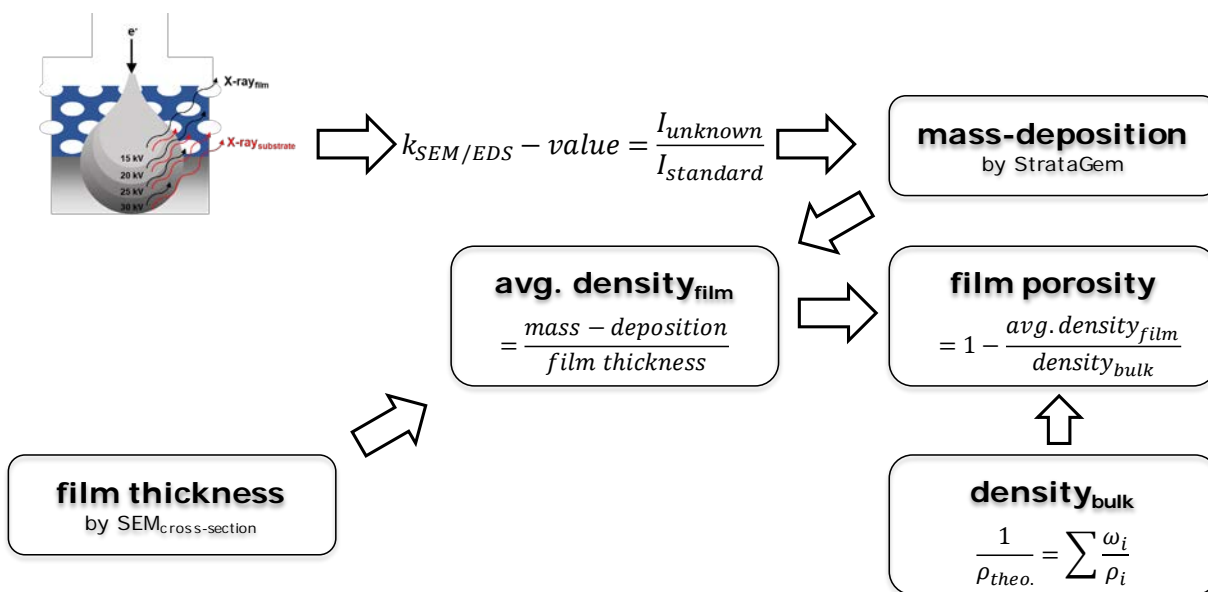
e⁻

X-ray$_{film}$

X-ray$_{substrate}$

15 kV
20 kV
25 kV
30 kV

$k_{SEM/EDS} - value = \frac{I_{unknown}}{I_{standard}}$

mass-deposition
by StrataGem

avg. density$_{film}$
$= \frac{mass - deposition}{film\ thickness}$

film porosity
$= 1 - \frac{avg.density_{film}}{density_{bulk}}$

film thickness
by SEM$_{cross\text{-}section}$

density$_{bulk}$
$\frac{1}{\rho_{theo.}} = \sum \frac{\omega_i}{\rho_i}$